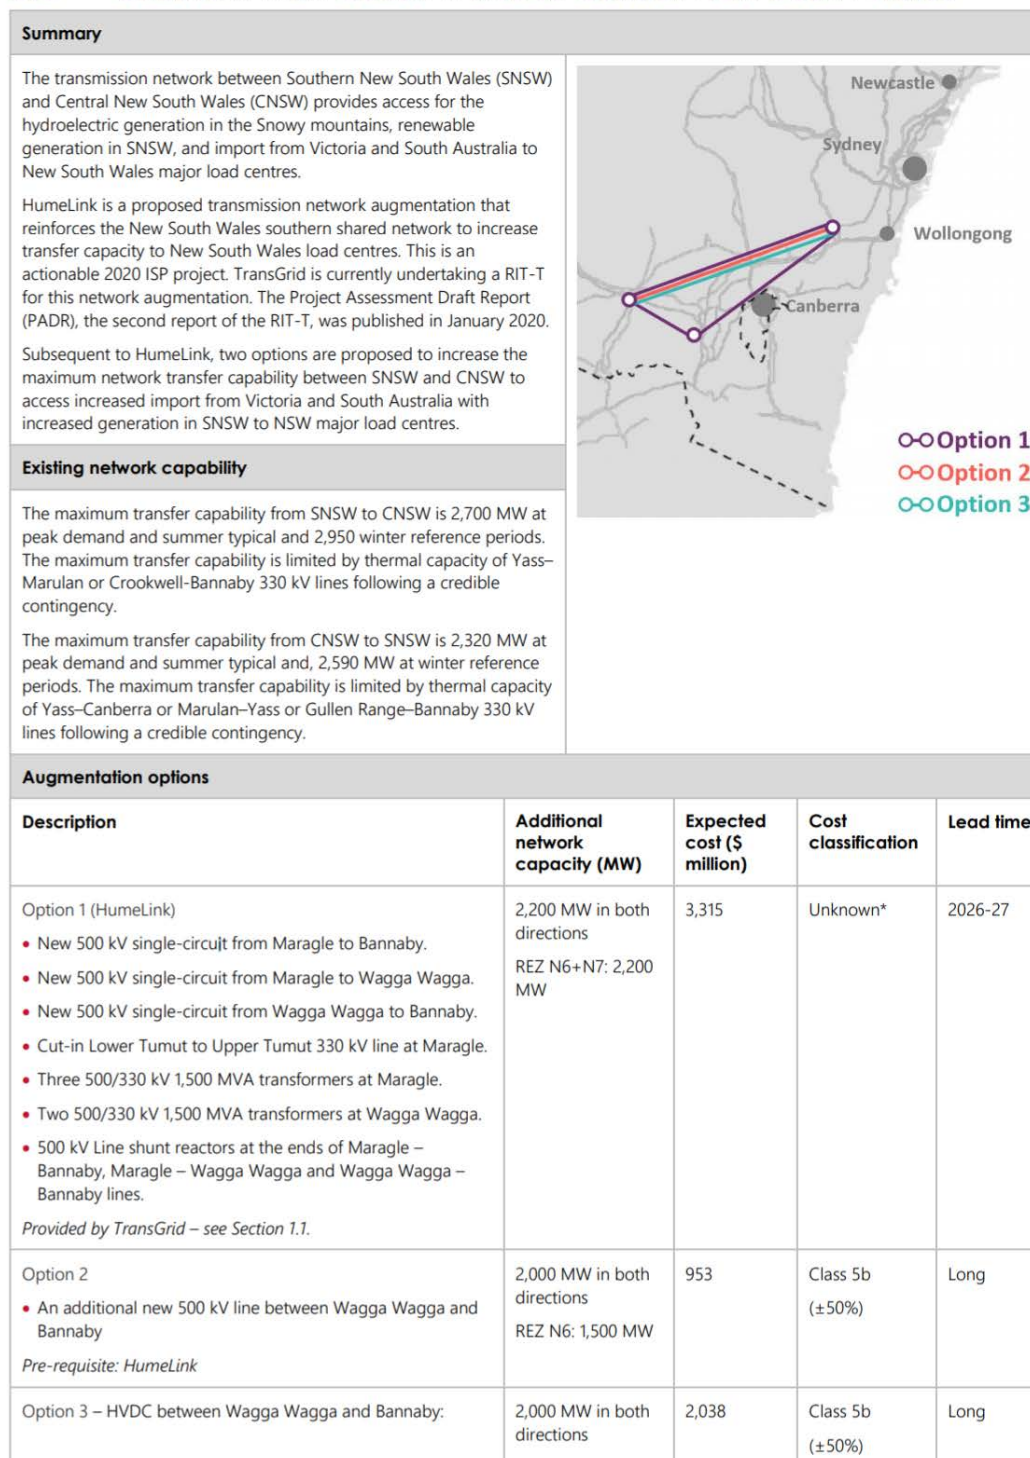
Summary

The transmission network between Southern New South Wales (SNSW) and Central New South Wales (CNSW) provides access for the hydroelectric generation in the Snowy mountains, renewable generation in SNSW, and import from Victoria and South Australia to New South Wales major load centres.

HumeLink is a proposed transmission network augmentation that reinforces the New South Wales southern shared network to increase transfer capacity to New South Wales load centres. This is an actionable 2020 ISP project. TransGrid is currently undertaking a RIT-T for this network augmentation. The Project Assessment Draft Report (PADR), the second report of the RIT-T, was published in January 2020.

Subsequent to HumeLink, two options are proposed to increase the maximum network transfer capability between SNSW and CNSW to access increased import from Victoria and South Australia with increased generation in SNSW to NSW major load centres.

Newcastle
Sydney
Wollongong
Canberra
Option 1
Option 2
Option 3

Existing network capability

The maximum transfer capability from SNSW to CNSW is 2,700 MW at peak demand and summer typical and 2,950 winter reference periods. The maximum transfer capability is limited by thermal capacity of Yass–Marulan or Crookwell-Bannaby 330 kV lines following a credible contingency.

The maximum transfer capability from CNSW to SNSW is 2,320 MW at peak demand and summer typical and, 2,590 MW at winter reference periods. The maximum transfer capability is limited by thermal capacity of Yass–Canberra or Marulan–Yass or Gullen Range–Bannaby 330 kV lines following a credible contingency.

Augmentation options

| Description | Additional network capacity (MW) | Expected cost ($ million) | Cost classification | Lead time |
|---|---|---|---|---|
| Option 1 (HumeLink) • New 500 kV single-circuit from Maragle to Bannaby. • New 500 kV single-circuit from Maragle to Wagga Wagga. • New 500 kV single-circuit from Wagga Wagga to Bannaby. • Cut-in Lower Tumut to Upper Tumut 330 kV line at Maragle. • Three 500/330 kV 1,500 MVA transformers at Maragle. • Two 500/330 kV 1,500 MVA transformers at Wagga Wagga. • 500 kV Line shunt reactors at the ends of Maragle – Bannaby, Maragle – Wagga Wagga and Wagga Wagga – Bannaby lines. Provided by TransGrid – see Section 1.1. | 2,200 MW in both directions REZ N6+N7: 2,200 MW | 3,315 | Unknown* | 2026-27 |
| Option 2 • An additional new 500 kV line between Wagga Wagga and Bannaby Pre-requisite: HumeLink | 2,000 MW in both directions REZ N6: 1,500 MW | 953 | Class 5b (±50%) | Long |
| Option 3 – HVDC between Wagga Wagga and Bannaby: | 2,000 MW in both directions | 2,038 | Class 5b (±50%) | Long |